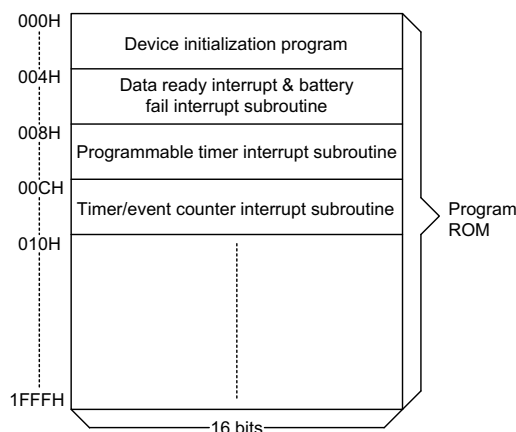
000H
Device initialization program
004H
Data ready interrupt & battery fail interrupt subroutine
008H
Programmable timer interrupt subroutine
00CH
Timer/event counter interrupt subroutine
010H
1FFFH
16 bits
Program ROM